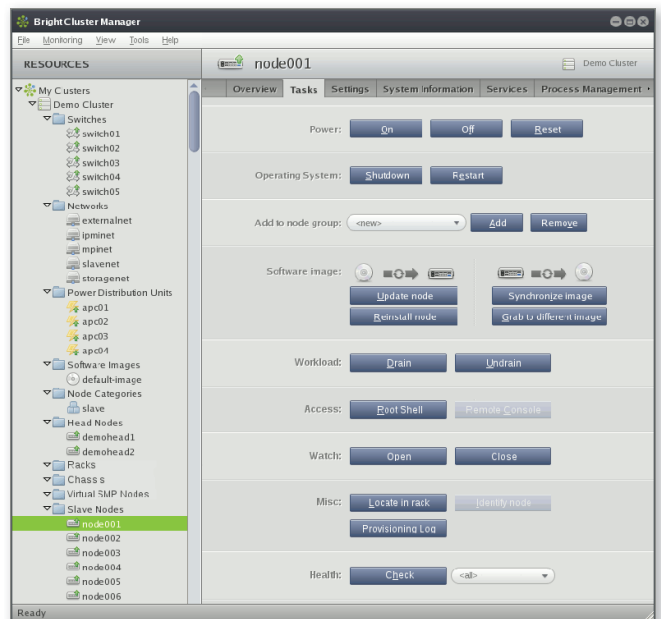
Bright Cluster Manager

File Monitoring View Tools Help

RESOURCES

My Clusters
Demo Cluster
Switches
switch01
switch02
switch03
switch04
switch05
Networks
externalnet
ipminet
mpinet
slavenet
storagenet
Power Distribution Units
apc01
apc02
apc03
apc04
Software Images
default-image
Node Categories
slave
Head Nodes
demohead1
demohead2
Racks
Chassis
Virtual SMP Nodes
Slave Nodes
node001
node002
node003
node004
node005
node006

node001

Demo Cluster

Overview Tasks Settings System Information Services Process Management

Power: On Off Reset

Operating System: Shutdown Restart

Add to node group: <new> Add Remove

Software image:
Update node
Reinstall node
Synchronize image
Grab to different image

Workload: Drain Undrain

Access: Root Shell Remote Console

Watch: Open Close

Misc: Locate in rack Identify node
Provisioning Log

Health: Check <all>

Ready